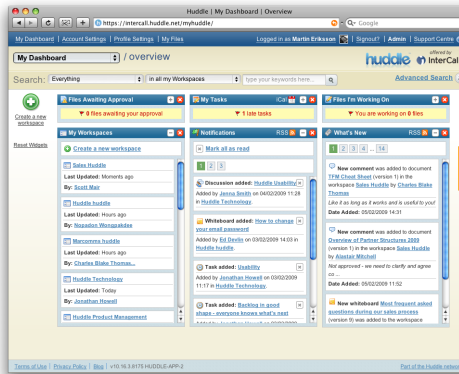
Huddle | My Dashboard | Overview

https://intercall.huddle.net/myhuddle/

Google

My Dashboard | Account Settings | Profile Settings | My Files

Logged in as Martin Eriksson | Signout | Admin | Support Centre |

My Dashboard / overview

huddle offered by InterCall

Search: Everything in all my Workspaces type your keywords here...

Advanced Search

Create a new workspace

Reset Widgets

Files Awaiting Approval

0 files awaiting your approval

My Tasks

iCal

1 late tasks

Files I'm Working On

You are working on 0 files

My Workspaces

Create a new workspace

Sales Huddle

Last Updated: Moments ago

By: Scott Mair

Huddle huddle

Last Updated: Hours ago

By: Nozadon Wongpaktee

Marcomms huddle

Last Updated: Hours ago

By: Charles Blake Thomas...

Huddle Technology

Last Updated: Today

By: Jonathan Howell

Huddle Product Management

Notifications

RSS

Mark all as read

1 2 3

Discussion added: Huddle Usability

Added by Jenna Smith on 04/02/2009 11:28 in Huddle Technology.

Whiteboard added: How to change your email password

Added by Ed Devlin on 03/02/2009 14:03 in Huddle huddle.

Task added: Usability

Added by Jonathan Howell on 03/02/2009 11:17 in Huddle Technology.

Task added: Backlog in good shape - everyone knows what's next

What's New

RSS

1 2 3 4 ... 14

New comment was added to document TFM Cheat Sheet (version 1) in the workspace Sales Huddle by Charles Blake Thomas

Like it as long as it works and is useful to you!

Date Added: 05/02/2009 14:31

New comment was added to document Overview of Partner Structures 2009 (version 1) in the workspace Sales Huddle by Alastair Mitchell

Not approved - we need to clarify and agree co...

Date Added: 05/02/2009 11:52

New whiteboard Most frequent asked questions during our sales process (version 9) was added to the workspace

Terms of Use | Privacy Policy | Blog | v10.16.3.6175 HUDDLE-APP-2

Part of the Huddle network